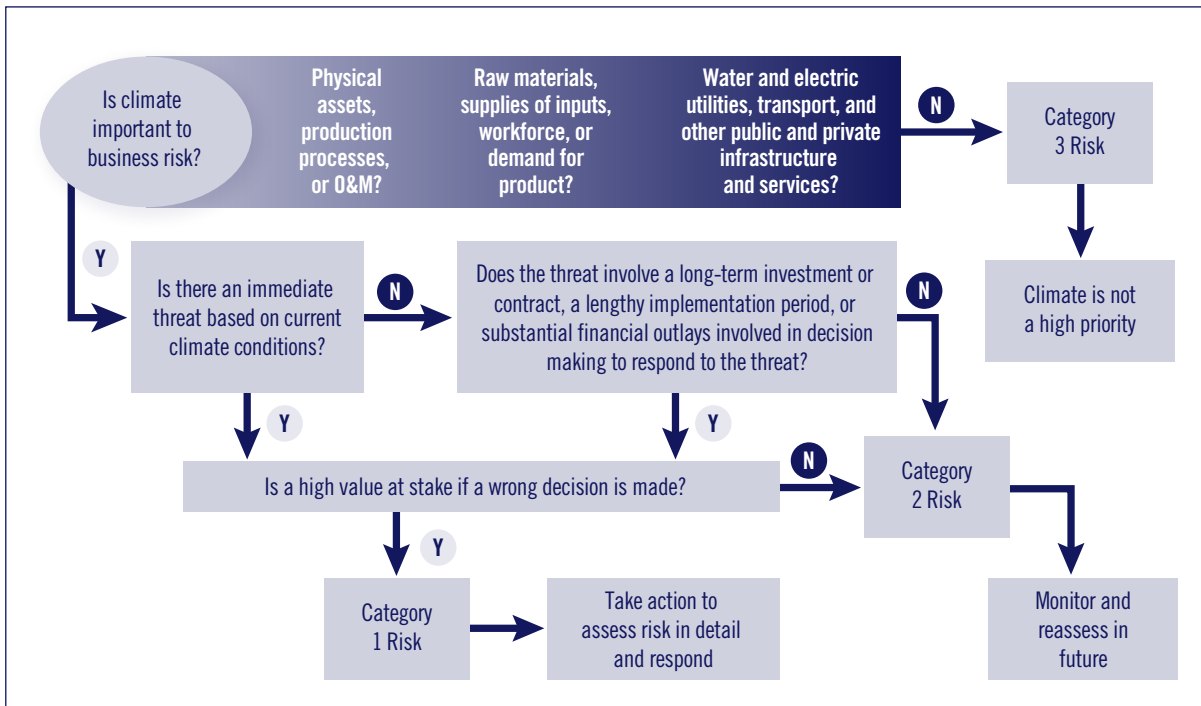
Is climate important to business risk?

Physical assets, production processes, or O&M?

Raw materials, supplies of inputs, workforce, or demand for product?

Water and electric utilities, transport, and other public and private infrastructure and services?

N

Category 3 Risk

Climate is not a high priority

Y

Is there an immediate threat based on current climate conditions?

N

Does the threat involve a long-term investment or contract, a lengthy implementation period, or substantial financial outlays involved in decision making to respond to the threat?

N

Y

Y

Is a high value at stake if a wrong decision is made?

N

Category 2 Risk

Y

Category 1 Risk

Take action to assess risk in detail and respond

Monitor and reassess in future